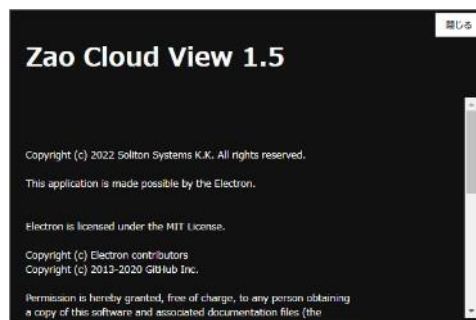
閉じる

Zao Cloud View 1.5

Copyright (c) 2022 Soliton Systems K.K. All rights reserved.

This application is made possible by the Electron.

Electron is licensed under the MIT License.

Copyright (c) Electron contributors
Copyright (c) 2013-2020 GitHub Inc.

Permission is hereby granted, free of charge, to any person obtaining a copy of this software and associated documentation files (the